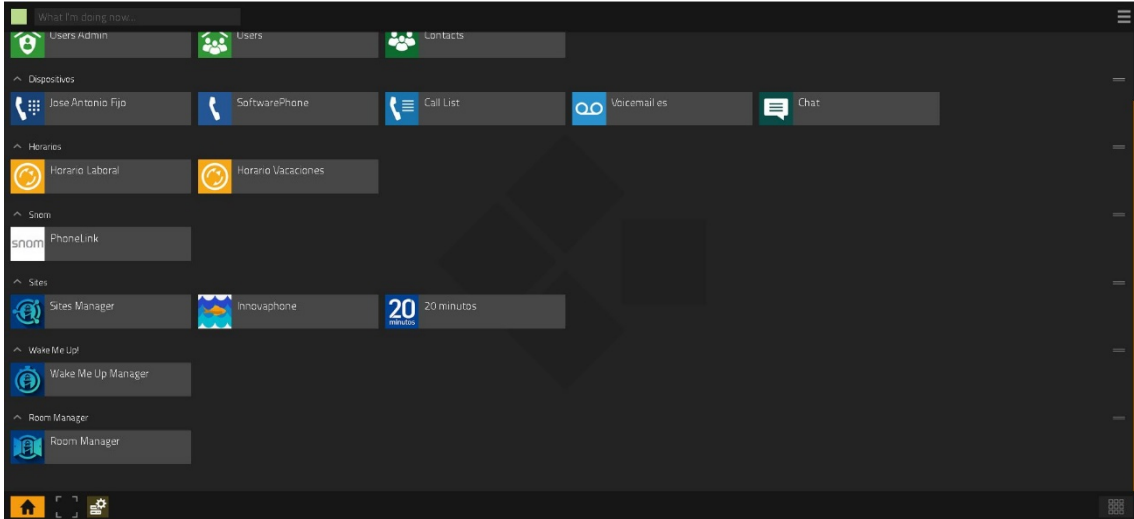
What I'm doing now...

Users Admin
Users
Contacts

Dispositivos
Jose Antonio Fijo
SoftwarePhone
Call List
Voicemail es
Chat

Horarios
Horario Laboral
Horario Vacaciones

Snom
snom PhoneLink

Sites
Sites Manager
Innovaphone
20 minutos 20 minutos

Wake Me Up!
Wake Me Up Manager

Room Manager
Room Manager